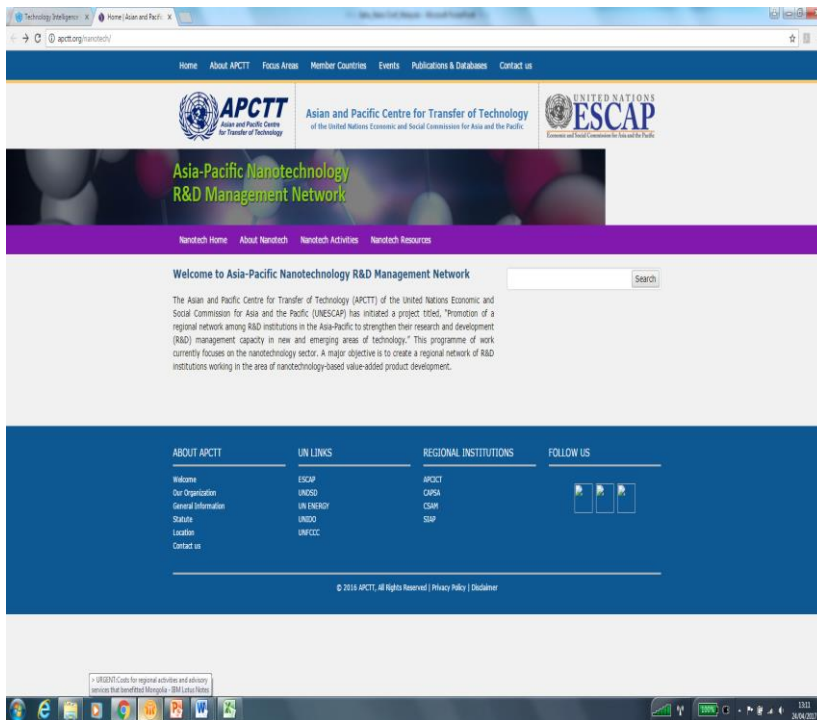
Technology Intelligence | Home | Asian and Pacific

apctt.org/nanotech/

Home About APCTT Focus Areas Member Countries Events Publications & Databases Contact us

APCTT Asian and Pacific Centre for Transfer of Technology

Asian and Pacific Centre for Transfer of Technology
of the United Nations Economic and Social Commission for Asia and the Pacific

UNITED NATIONS ESCAP
Economic and Social Commission for Asia and the Pacific

Asia-Pacific Nanotechnology R&D Management Network

Nanotech Home About Nanotech Nanotech Activities Nanotech Resources

Welcome to Asia-Pacific Nanotechnology R&D Management Network

Search

The Asian and Pacific Centre for Transfer of Technology (APCTT) of the United Nations Economic and Social Commission for Asia and the Pacific (UNESCAP) has initiated a project titled, "Promotion of a regional network among R&D institutions in the Asia-Pacific to strengthen their research and development (R&D) management capacity in new and emerging areas of technology." This programme of work currently focuses on the nanotechnology sector. A major objective is to create a regional network of R&D institutions working in the area of nanotechnology-based value-added product development.

ABOUT APCTT
Welcome
Our Organization
General Information
Statute
Location
Contact us

UN LINKS
ESCAP
UNDSD
UN ENERGY
UNIDO
UNFCCC

REGIONAL INSTITUTIONS
APCICT
CAPSA
CSAM
SIAP

FOLLOW US

© 2016 APCTT, All Rights Reserved | Privacy Policy | Disclaimer

URGENT:Costs for regional activities and advisory services that benefited Mongolia - IBM Lotus Notes

13:11
24/04/201